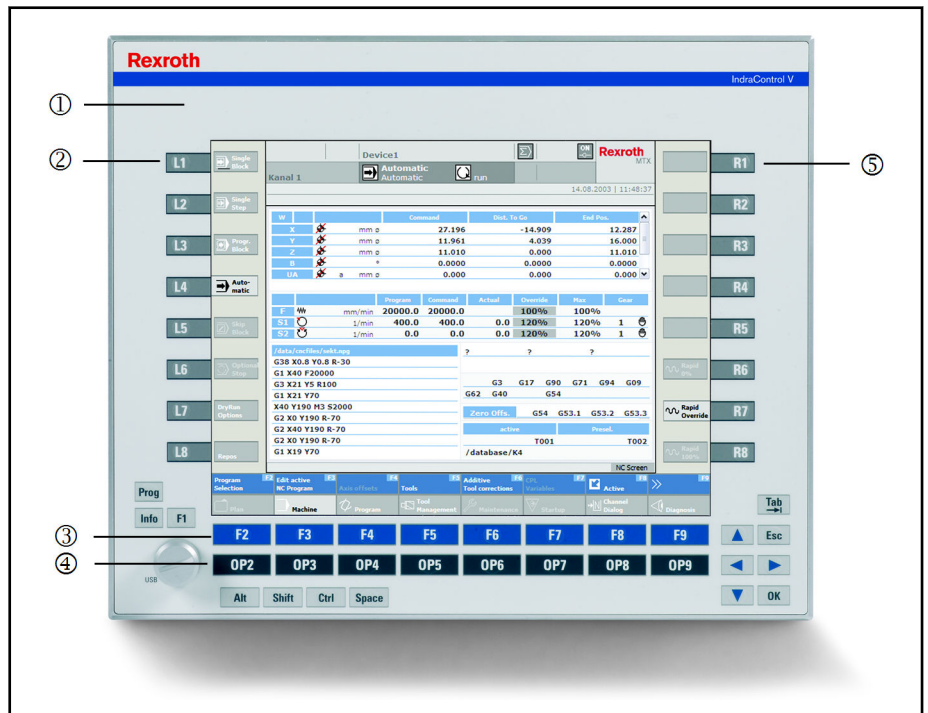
Rexroth

IndraControl V

①

②

⑤

③

④

L1 L2 L3 L4 L5 L6 L7 L8

Single Block

Single Step

Progr. Block

Automatic

Skip Block

Optional Stop

DryRun Options

Repos

Device1

Kanal 1

Automatic
Automatic

run

Rexroth
MTX

14.08.2003 | 11:48:37

| W | | | Command | Dist. To Go | End Pos. |
|---|---|---|---|---|---|
| X | | mm | 27.196 | -14.909 | 12.287 |
| Y | | mm | 11.961 | 4.039 | 16.000 |
| Z | | mm | 11.010 | 0.000 | 11.010 |
| B | | ° | 0.0000 | 0.0000 | 0.0000 |
| UA | | a mm | 0.000 | 0.000 | 0.000 |

| | | Program | Command | Actual | Override | Max | Gear |
|---|---|---|---|---|---|---|---|
| F | mm/min | 20000.0 | 20000.0 | | 100% | 100% | |
| S1 | 1/min | 400.0 | 400.0 | 0.0 | 120% | 120% | 1 |
| S2 | 1/min | 0.0 | 0.0 | 0.0 | 120% | 120% | 1 |

/data/cncfiles/sekt.npg
G38 X0.8 Y0.8 R-30
G1 X40 F20000
G3 X21 Y5 R100
G1 X21 Y70
X40 Y190 M3 S2000
G2 X0 Y190 R-70
G2 X40 Y190 R-70
G2 X0 Y190 R-70
G1 X19 Y70

? ? ?

G3 G17 G90 G71 G94 G09
G62 G40 G54

Zero Offs. G54 G53.1 G53.2 G53.3

active Presel.
T001 T002

/database/K4

NC Screen

Program Selection F2
Edit active NC Program F3
Axis offsets F4
Tools F5
Additive Tool corrections F6
CPL Variables F7
Active F8
F9

Plan
Machine
Program
Tool Management
Maintenance
Startup
Channel Dialog
Diagnosis

R1 R2 R3 R4 R5 R6 R7 R8

Rapid 0%

Rapid Override

Rapid 100%

Prog
Info F1

F2 F3 F4 F5 F6 F7 F8 F9

OP2 OP3 OP4 OP5 OP6 OP7 OP8 OP9

USB

Alt Shift Ctrl Space

Tab

Esc

OK